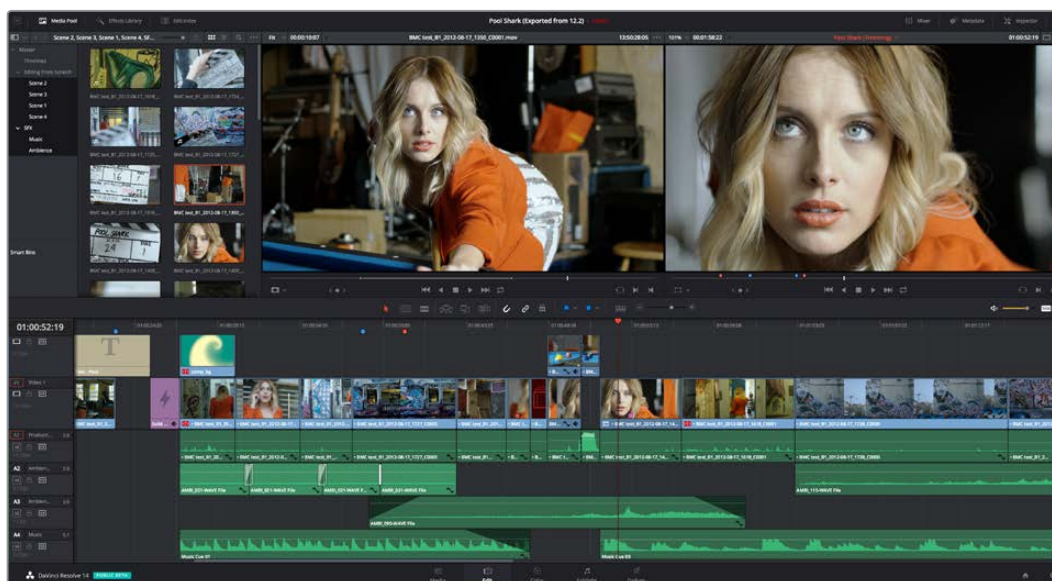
Media Pool
Effects Library
Edit Index
Pool Shark (Exported from 12.2)
Mixer
Metadata
Inspector
Scene 2, Scene 3, Scene 1, Scene 4, SF...
00:00:10:07
BMC test_B1_2012-08-17_1350_C0001.mov
13:50:28:05
101%
00:01:58:23
Pool Shark (Timeline)
01:00:52:19
Master
Timelines
Editing from Scratch
Scene 2
Scene 3
Scene 1
Scene 4
SFX
Music
Ambience
Smart Bins
BMC test_B1_2012-08-17_1618_...
BMC test_B1_2012-08-17_1721_...
BMC test_B1_2012-08-17_1725_...
BMC test_B1_2012-08-17_1727_...
BMC test_B1_2012-08-17_1516_...
BMC test_B1_2012-08-17_1802_...
BMC test_B1_2012-08-17_1400_...
BMC test_B1_2012-08-17_1405_...
01:00:52:19
Video 1
BMC test_B1_2012-08-17_1727_C0001
BMC test_B1_2012-08-17_14...
BMC test_B1_2012-08-17_1618_C0001
BMC test_B1_2012-08-17_1726_C0001
A1
A2
Ambien...
AMB_021-WAVE File
AMB_115-WAVE File
A3
Ambien...
AMB_005-WAVE File
A4
Music
Music Cue 01
Music Cue 03
DaVinci Resolve 14
PUBLIC BETA
Media
Edit
Color
Fairlight
Deliver